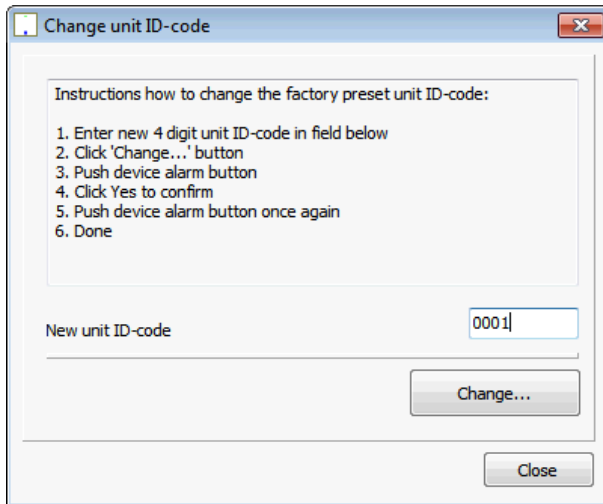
Change unit ID-code

Instructions how to change the factory preset unit ID-code:

1. Enter new 4 digit unit ID-code in field below
2. Click 'Change...' button
3. Push device alarm button
4. Click Yes to confirm
5. Push device alarm button once again
6. Done

New unit ID-code

0001

Change...

Close